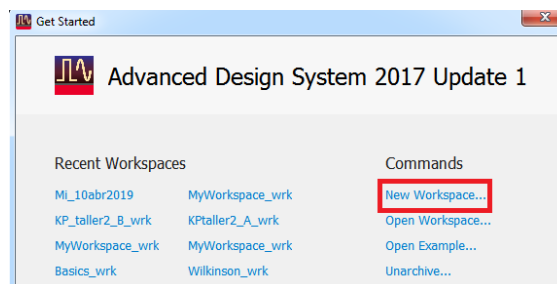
Get Started

Advanced Design System 2017 Update 1

Recent Workspaces

Mi_10abr2019

KP_taller2_B_wrk

MyWorkspace_wrk

Basics_wrk

MyWorkspace_wrk

KPtaller2_A_wrk

MyWorkspace_wrk

Wilkinson_wrk

Commands

New Workspace...

Open Workspace...

Open Example...

Unarchive...